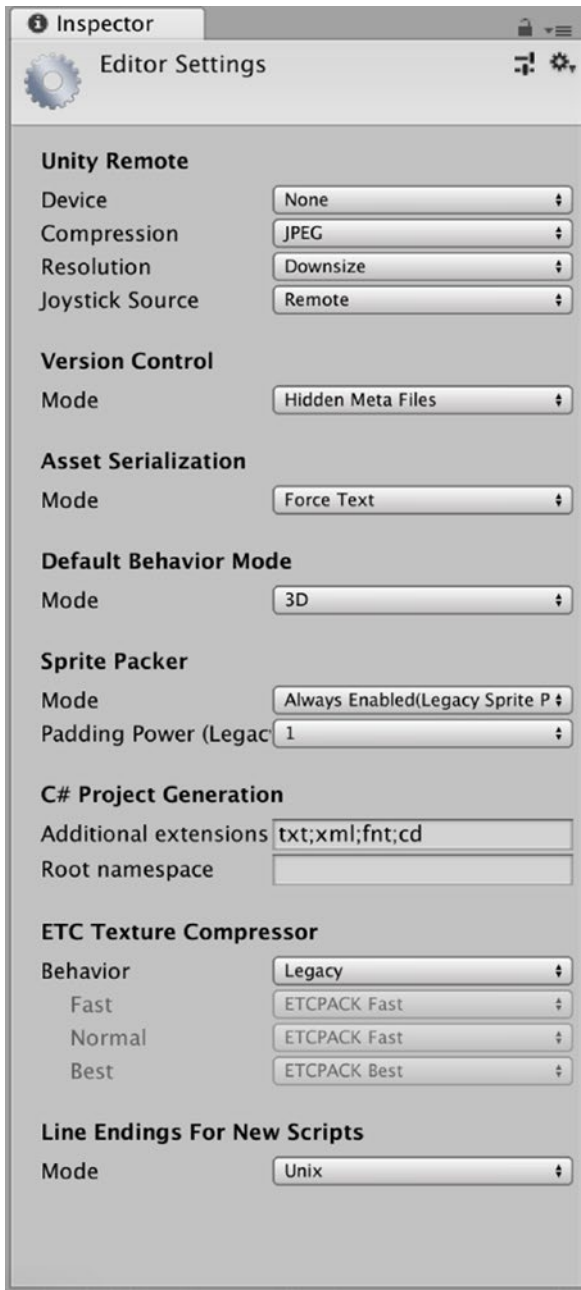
Inspector

Editor Settings

Unity Remote

| | |
|---|---|
| Device | None |
| Compression | JPEG |
| Resolution | Downsize |
| Joystick Source | Remote |

Version Control

| | |
|---|---|
| Mode | Hidden Meta Files |

Asset Serialization

| | |
|---|---|
| Mode | Force Text |

Default Behavior Mode

| | |
|---|---|
| Mode | 3D |

Sprite Packer

| | |
|---|---|
| Mode | Always Enabled(Legacy Sprite P |
| Padding Power (Legac | 1 |

C# Project Generation

| | |
|---|---|
| Additional extensions | txt;xml;fnt;cd |
| Root namespace | |

ETC Texture Compressor

| | |
|---|---|
| Behavior | Legacy |
| Fast | ETCPACK Fast |
| Normal | ETCPACK Fast |
| Best | ETCPACK Best |

Line Endings For New Scripts

| | |
|---|---|
| Mode | Unix |